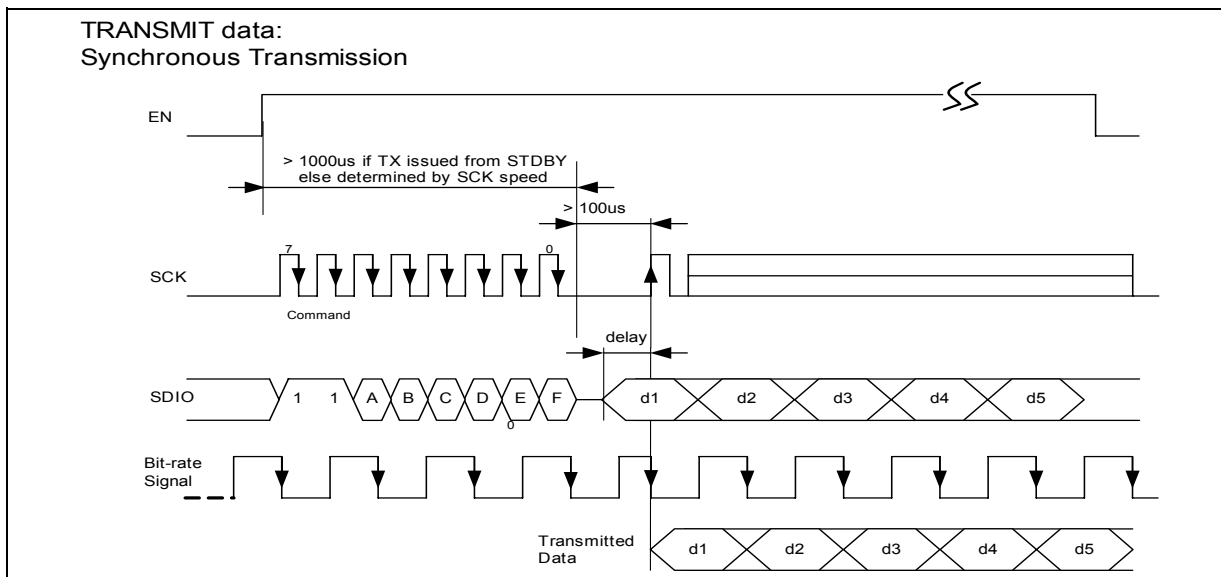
TRANSMIT data:
Synchronous Transmission

EN

> 1000us if TX issued from STDBY
else determined by SCK speed

> 100us

7

0

SCK

Command

delay

SDIO

1

1

A

B

C

D

E

0

F

d1

d2

d3

d4

d5

Bit-rate Signal

Transmitted Data

d1

d2

d3

d4

d5